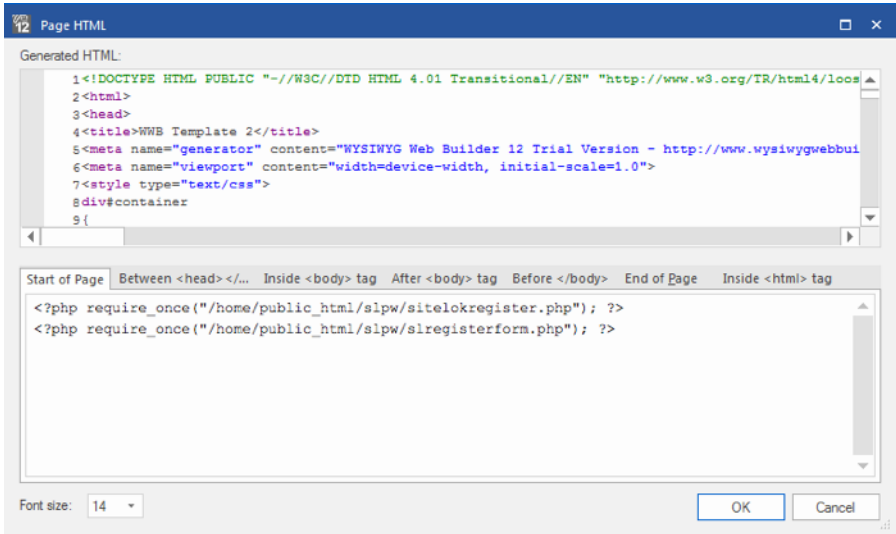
Page HTML

Generated HTML:

1<!DOCTYPE HTML PUBLIC "-//W3C//DTD HTML 4.01 Transitional//EN" "http://www.w3.org/TR/html4/loos
2<html>
3<head>
4<title>WWB Template 2</title>
5<meta name="generator" content="WYSIWYG Web Builder 12 Trial Version - http://www.wysiwygwebbui
6<meta name="viewport" content="width=device-width, initial-scale=1.0">
7<style type="text/css">
8div#container
9{

Start of Page | Between <head></... | Inside <body> tag | After <body> tag | Before </body> | End of Page | Inside <html> tag

<?php require_once("/home/public_html/slpw/sitelokregister.php"); ?>
<?php require_once("/home/public_html/slpw/slregisterform.php"); ?>

Font size: 14

OK Cancel